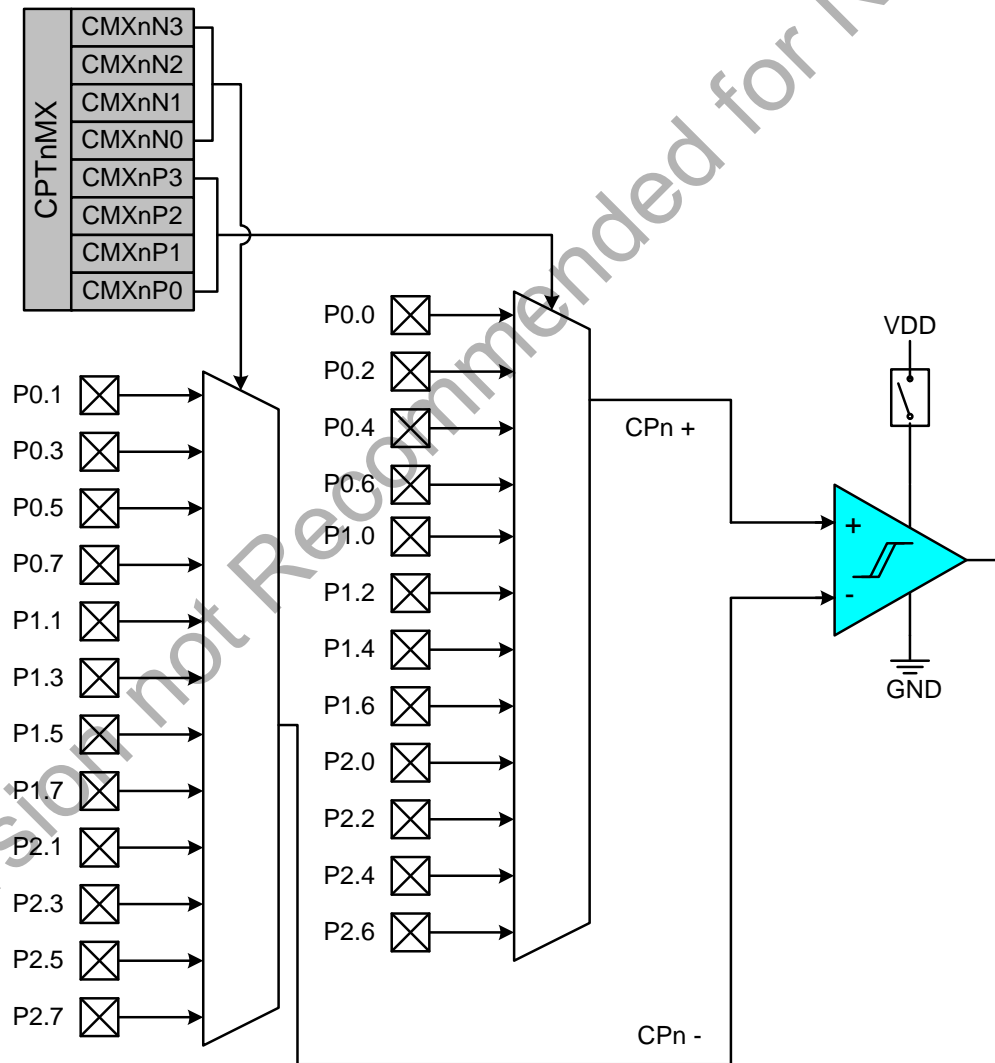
CPTnMX
CMXnN3
CMXnN2
CMXnN1
CMXnN0
CMXnP3
CMXnP2
CMXnP1
CMXnP0

Version not Recommended for N

P0.0
P0.2
P0.4
P0.6
P1.0
P1.2
P1.4
P1.6
P2.0
P2.2
P2.4
P2.6

P0.1
P0.3
P0.5
P0.7
P1.1
P1.3
P1.5
P1.7
P2.1
P2.3
P2.5
P2.7

CPn +
CPn -
VDD
+
-
GND